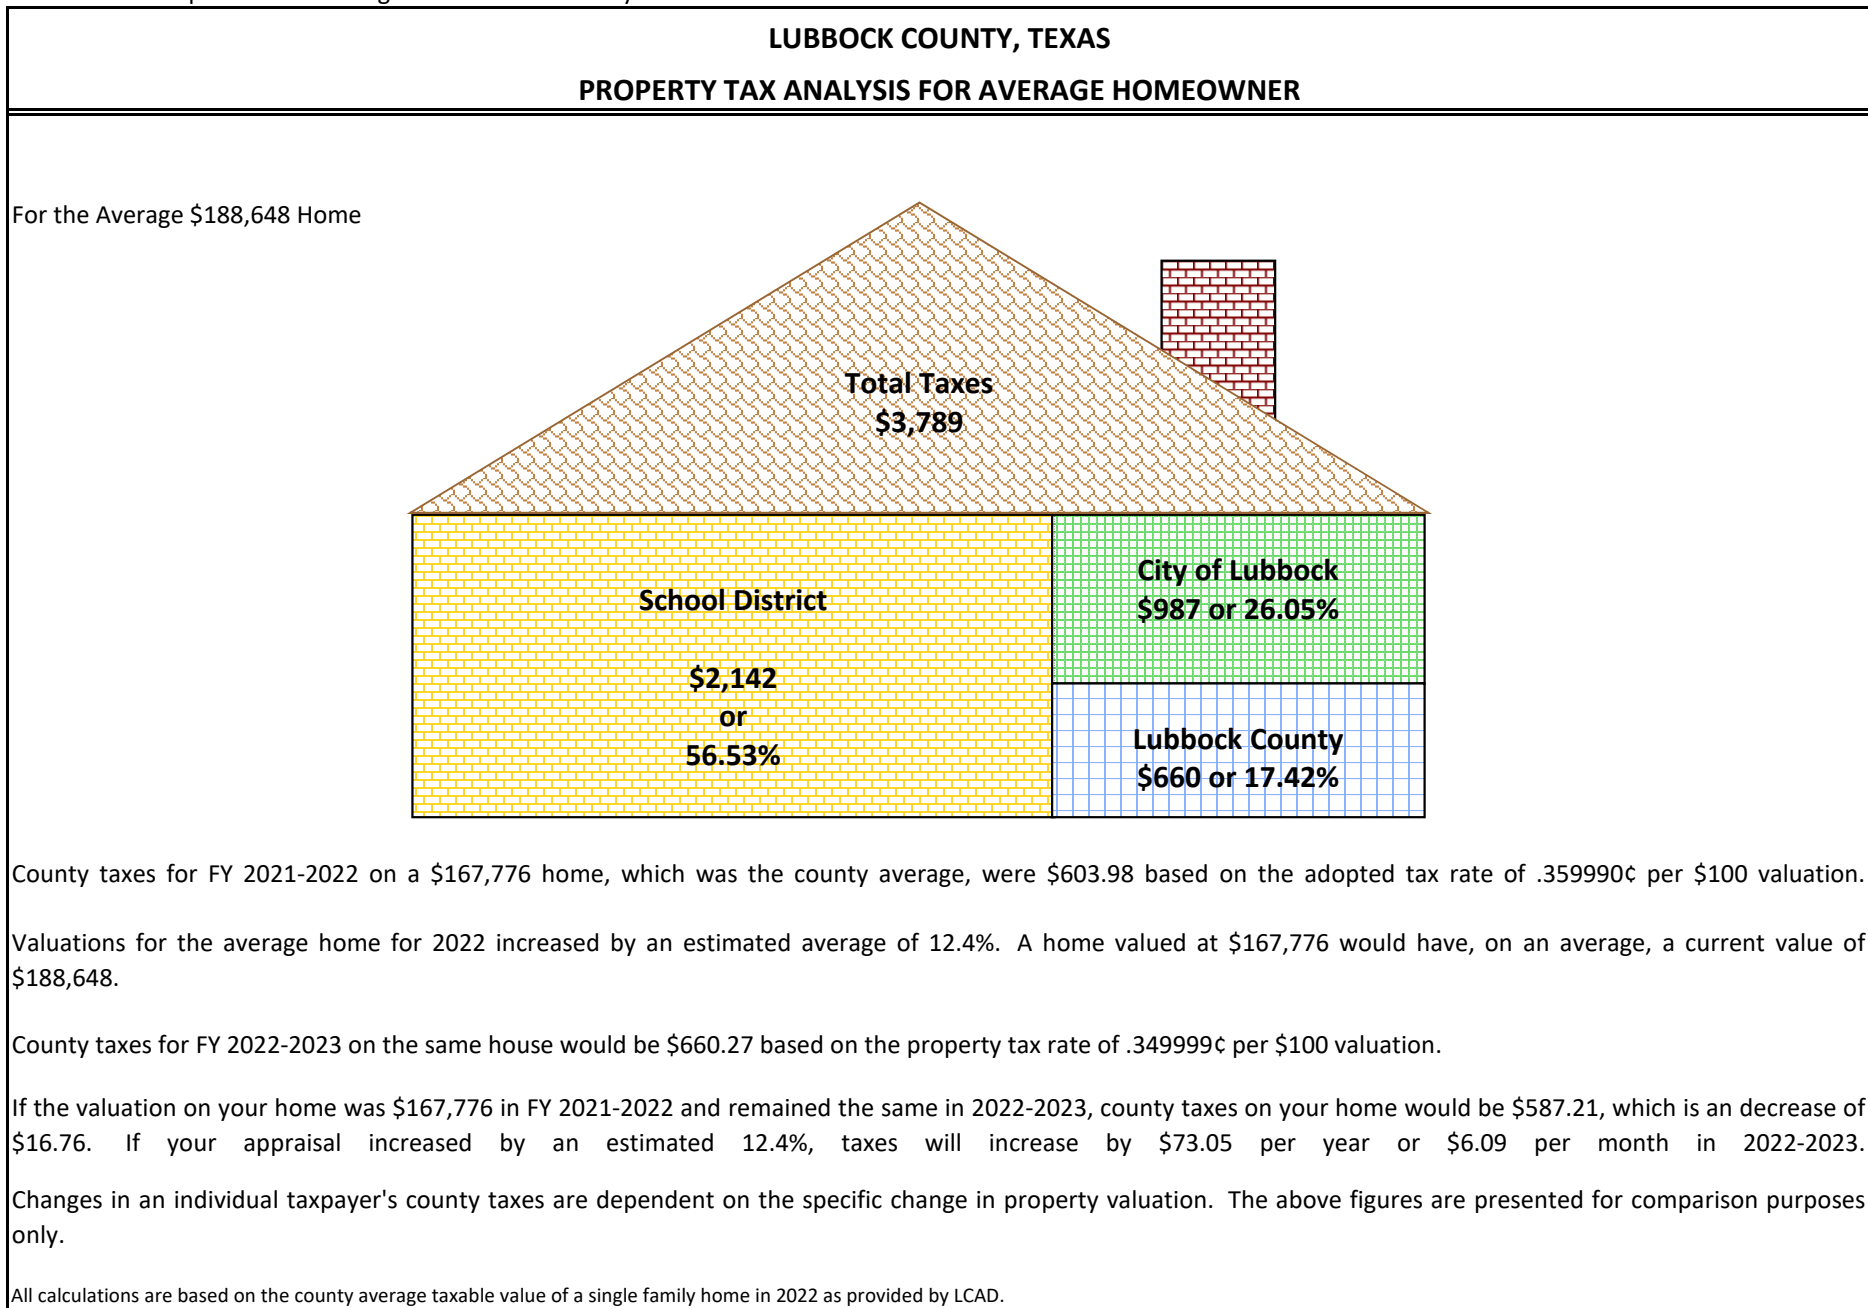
LUBBOCK COUNTY, TEXAS

PROPERTY TAX ANALYSIS FOR AVERAGE HOMEOWNER

For the Average $188,648 Home

Total Taxes
$3,789

School District

$2,142
or
56.53%

City of Lubbock
$987 or 26.05%

Lubbock County
$660 or 17.42%

County taxes for FY 2021-2022 on a $167,776 home, which was the county average, were $603.98 based on the adopted tax rate of .359990¢ per $100 valuation.

Valuations for the average home for 2022 increased by an estimated average of 12.4%. A home valued at $167,776 would have, on an average, a current value of $188,648.

County taxes for FY 2022-2023 on the same house would be $660.27 based on the property tax rate of .349999¢ per $100 valuation.

If the valuation on your home was $167,776 in FY 2021-2022 and remained the same in 2022-2023, county taxes on your home would be $587.21, which is an decrease of $16.76. If your appraisal increased by an estimated 12.4%, taxes will increase by $73.05 per year or $6.09 per month in 2022-2023.

Changes in an individual taxpayer's county taxes are dependent on the specific change in property valuation. The above figures are presented for comparison purposes only.

All calculations are based on the county average taxable value of a single family home in 2022 as provided by LCAD.